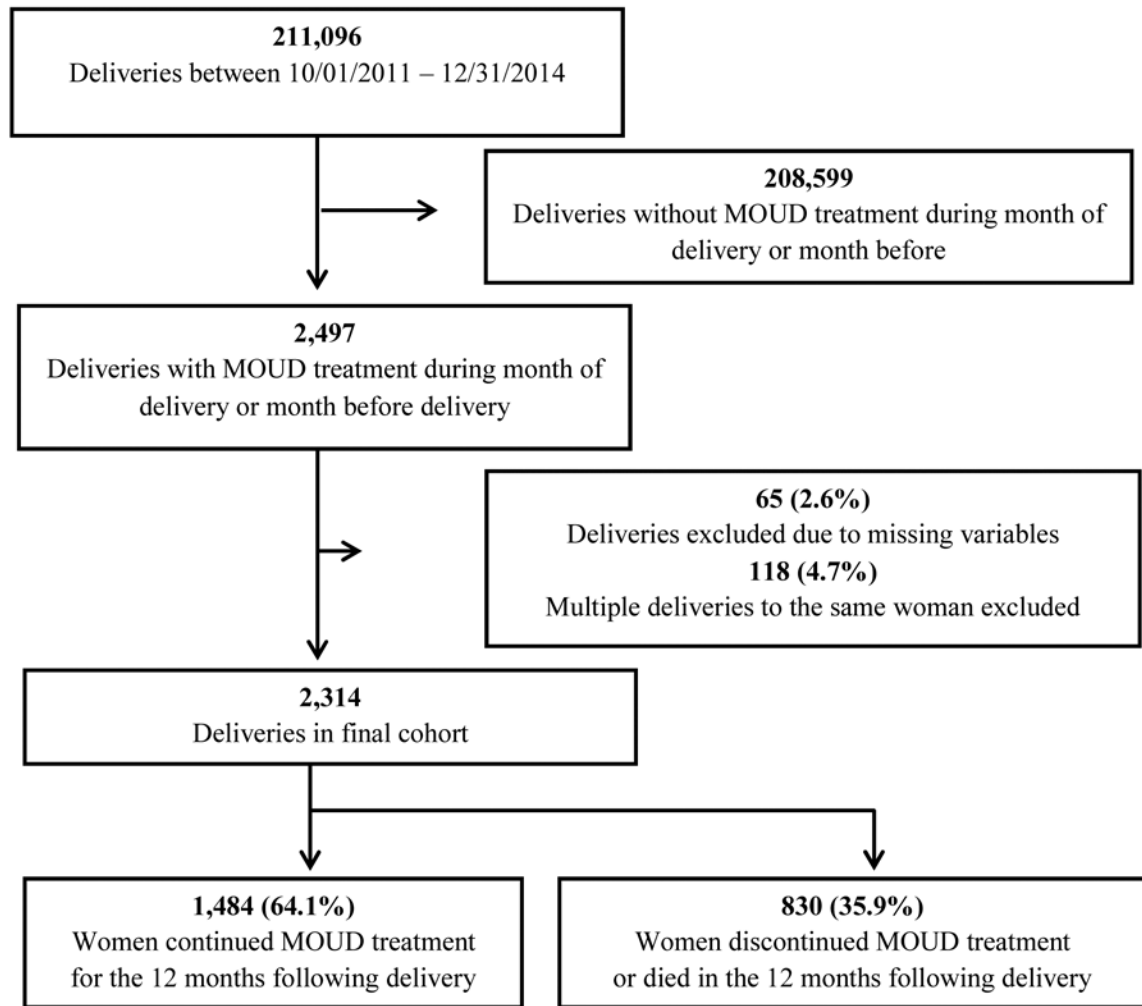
211,096
Deliveries between 10/01/2011 – 12/31/2014

208,599
Deliveries without MOUD treatment during month of delivery or month before

2,497
Deliveries with MOUD treatment during month of delivery or month before delivery

65 (2.6%)
Deliveries excluded due to missing variables
118 (4.7%)
Multiple deliveries to the same woman excluded

2,314
Deliveries in final cohort

1,484 (64.1%)
Women continued MOUD treatment for the 12 months following delivery

830 (35.9%)
Women discontinued MOUD treatment or died in the 12 months following delivery